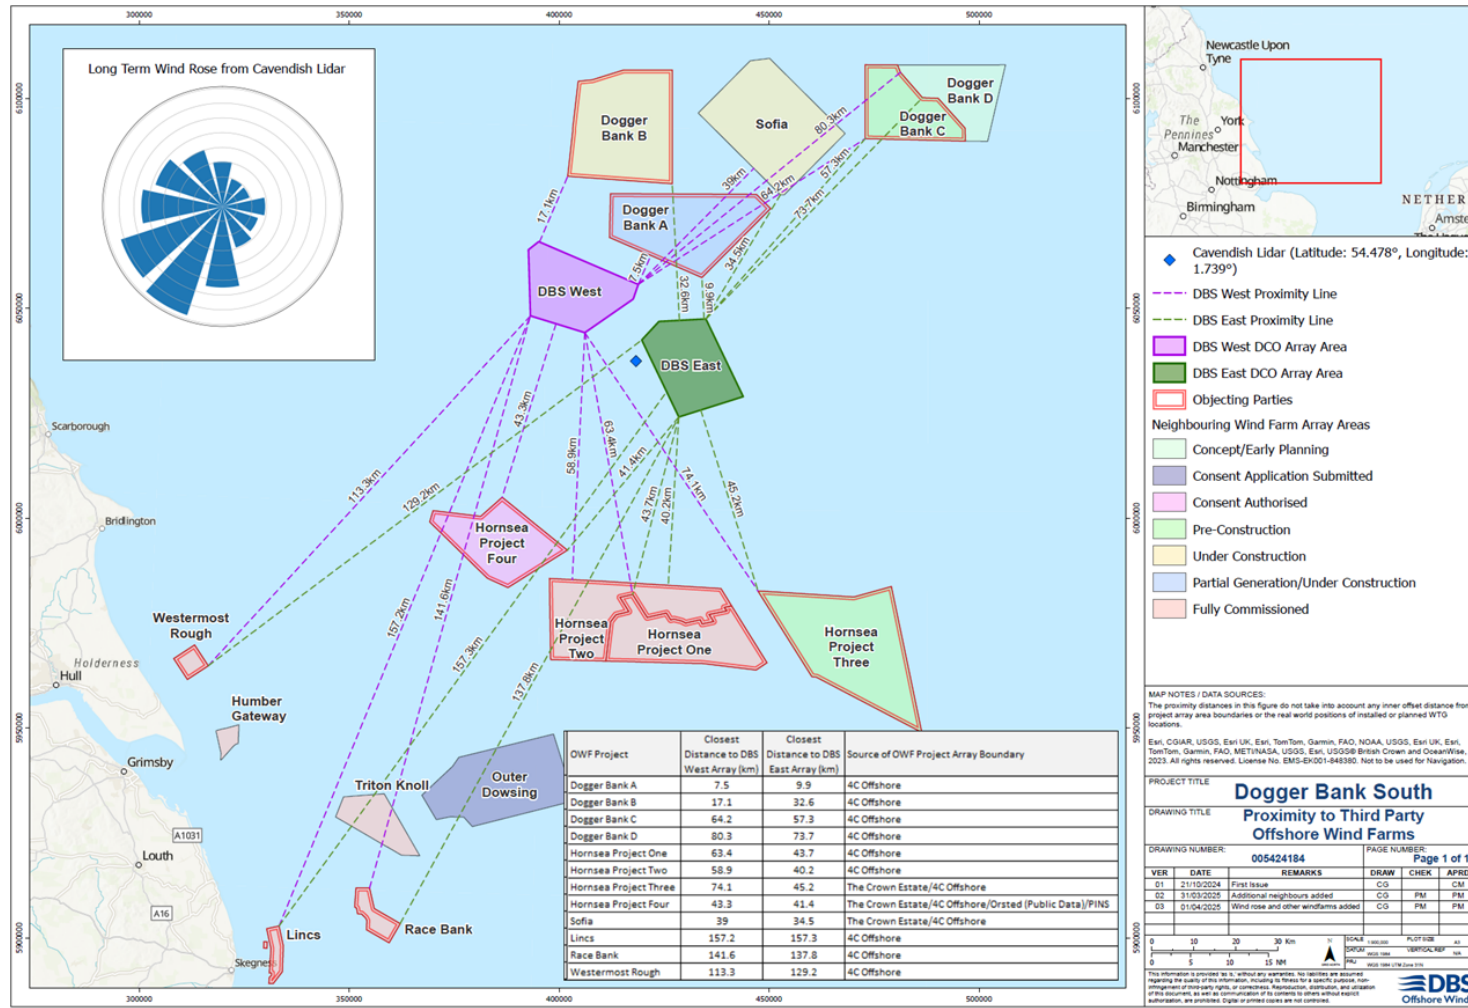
300000 350000 400000 450000 500000

6100000 6050000 6000000 5950000 5900000

Long Term Wind Rose from Cavendish Lidar

Dogger Bank B
Sofia
Dogger Bank D
Dogger Bank C
Dogger Bank A
DBS West
DBS East
Hornsea Project Four
Hornsea Project Two
Hornsea Project One
Hornsea Project Three
Westermost Rough
Humber Gateway
Outer Dowsing
Triton Knoll
Lincs
Race Bank

17.1km
39km
64.2km
80.3km
57.3km
73.7km
7.5km
34.5km
32.6km
9.9km
43.3km
58.9km
63.4km
41.4km
74.1km
45.2km
43.7km
40.2km
113.3km
129.2km
157.2km
141.6km
157.3km
137.8km

Scarborough
Bridlington
Holderness
Hull
Grimsby
A1031
Louth
A16
Skegness

| OWF Project | Closest Distance to DBS West Array (km) | Closest Distance to DBS East Array (km) | Source of OWF Project Array Boundary |
|---|---|---|---|
| Dogger Bank A | 7.5 | 9.9 | 4C Offshore |
| Dogger Bank B | 17.1 | 32.6 | 4C Offshore |
| Dogger Bank C | 64.2 | 57.3 | 4C Offshore |
| Dogger Bank D | 80.3 | 73.7 | 4C Offshore |
| Hornsea Project One | 63.4 | 43.7 | 4C Offshore |
| Hornsea Project Two | 58.9 | 40.2 | 4C Offshore |
| Hornsea Project Three | 74.1 | 45.2 | The Crown Estate/4C Offshore |
| Hornsea Project Four | 43.3 | 41.4 | The Crown Estate/4C Offshore/Orsted (Public Data)/PINS |
| Sofia | 39 | 34.5 | The Crown Estate/4C Offshore |
| Lincs | 157.2 | 157.3 | 4C Offshore |
| Race Bank | 141.6 | 137.8 | 4C Offshore |
| Westermost Rough | 113.3 | 129.2 | 4C Offshore |

Newcastle Upon Tyne
The Pennines
York
Manchester
Nottingham
Birmingham
NETHER
Amste

Cavendish Lidar (Latitude: 54.478°, Longitude: 1.739°)
DBS West Proximity Line
DBS East Proximity Line
DBS West DCO Array Area
DBS East DCO Array Area
Objecting Parties
Neighbouring Wind Farm Array Areas
Concept/Early Planning
Consent Application Submitted
Consent Authorised
Pre-Construction
Under Construction
Partial Generation/Under Construction
Fully Commissioned

MAP NOTES / DATA SOURCES:
The proximity distances in this figure do not take into account any inner offset distance from project array area boundaries or the real world positions of installed or planned WTG locations.
Esri, CGIAR, USGS, Esri UK, Esri, TomTom, Garmin, FAO, NOAA, USGS, Esri UK, Esri, TomTom, Garmin, FAO, METI/NASA, USGS, Esri, USGS© British Crown and OceanWise, 2023. All rights reserved. License No. EMS-EK001-848380. Not to be used for Navigation.

PROJECT TITLE
Dogger Bank South
DRAWING TITLE
Proximity to Third Party Offshore Wind Farms
DRAWING NUMBER:
005424184
PAGE NUMBER:
Page 1 of 1

| VER | DATE | REMARKS | DRAW | CHECK | APRD |
|---|---|---|---|---|---|
| 01 | 21/10/2024 | First Issue | CG | | CM |
| 02 | 31/03/2025 | Additional neighbours added | CG | PM | PM |
| 03 | 01/04/2025 | Wind rose and other windfarms added | CG | PM | PM |

0 10 20 30 Km
0 5 10 15 NM

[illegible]

DBS Offshore Wind